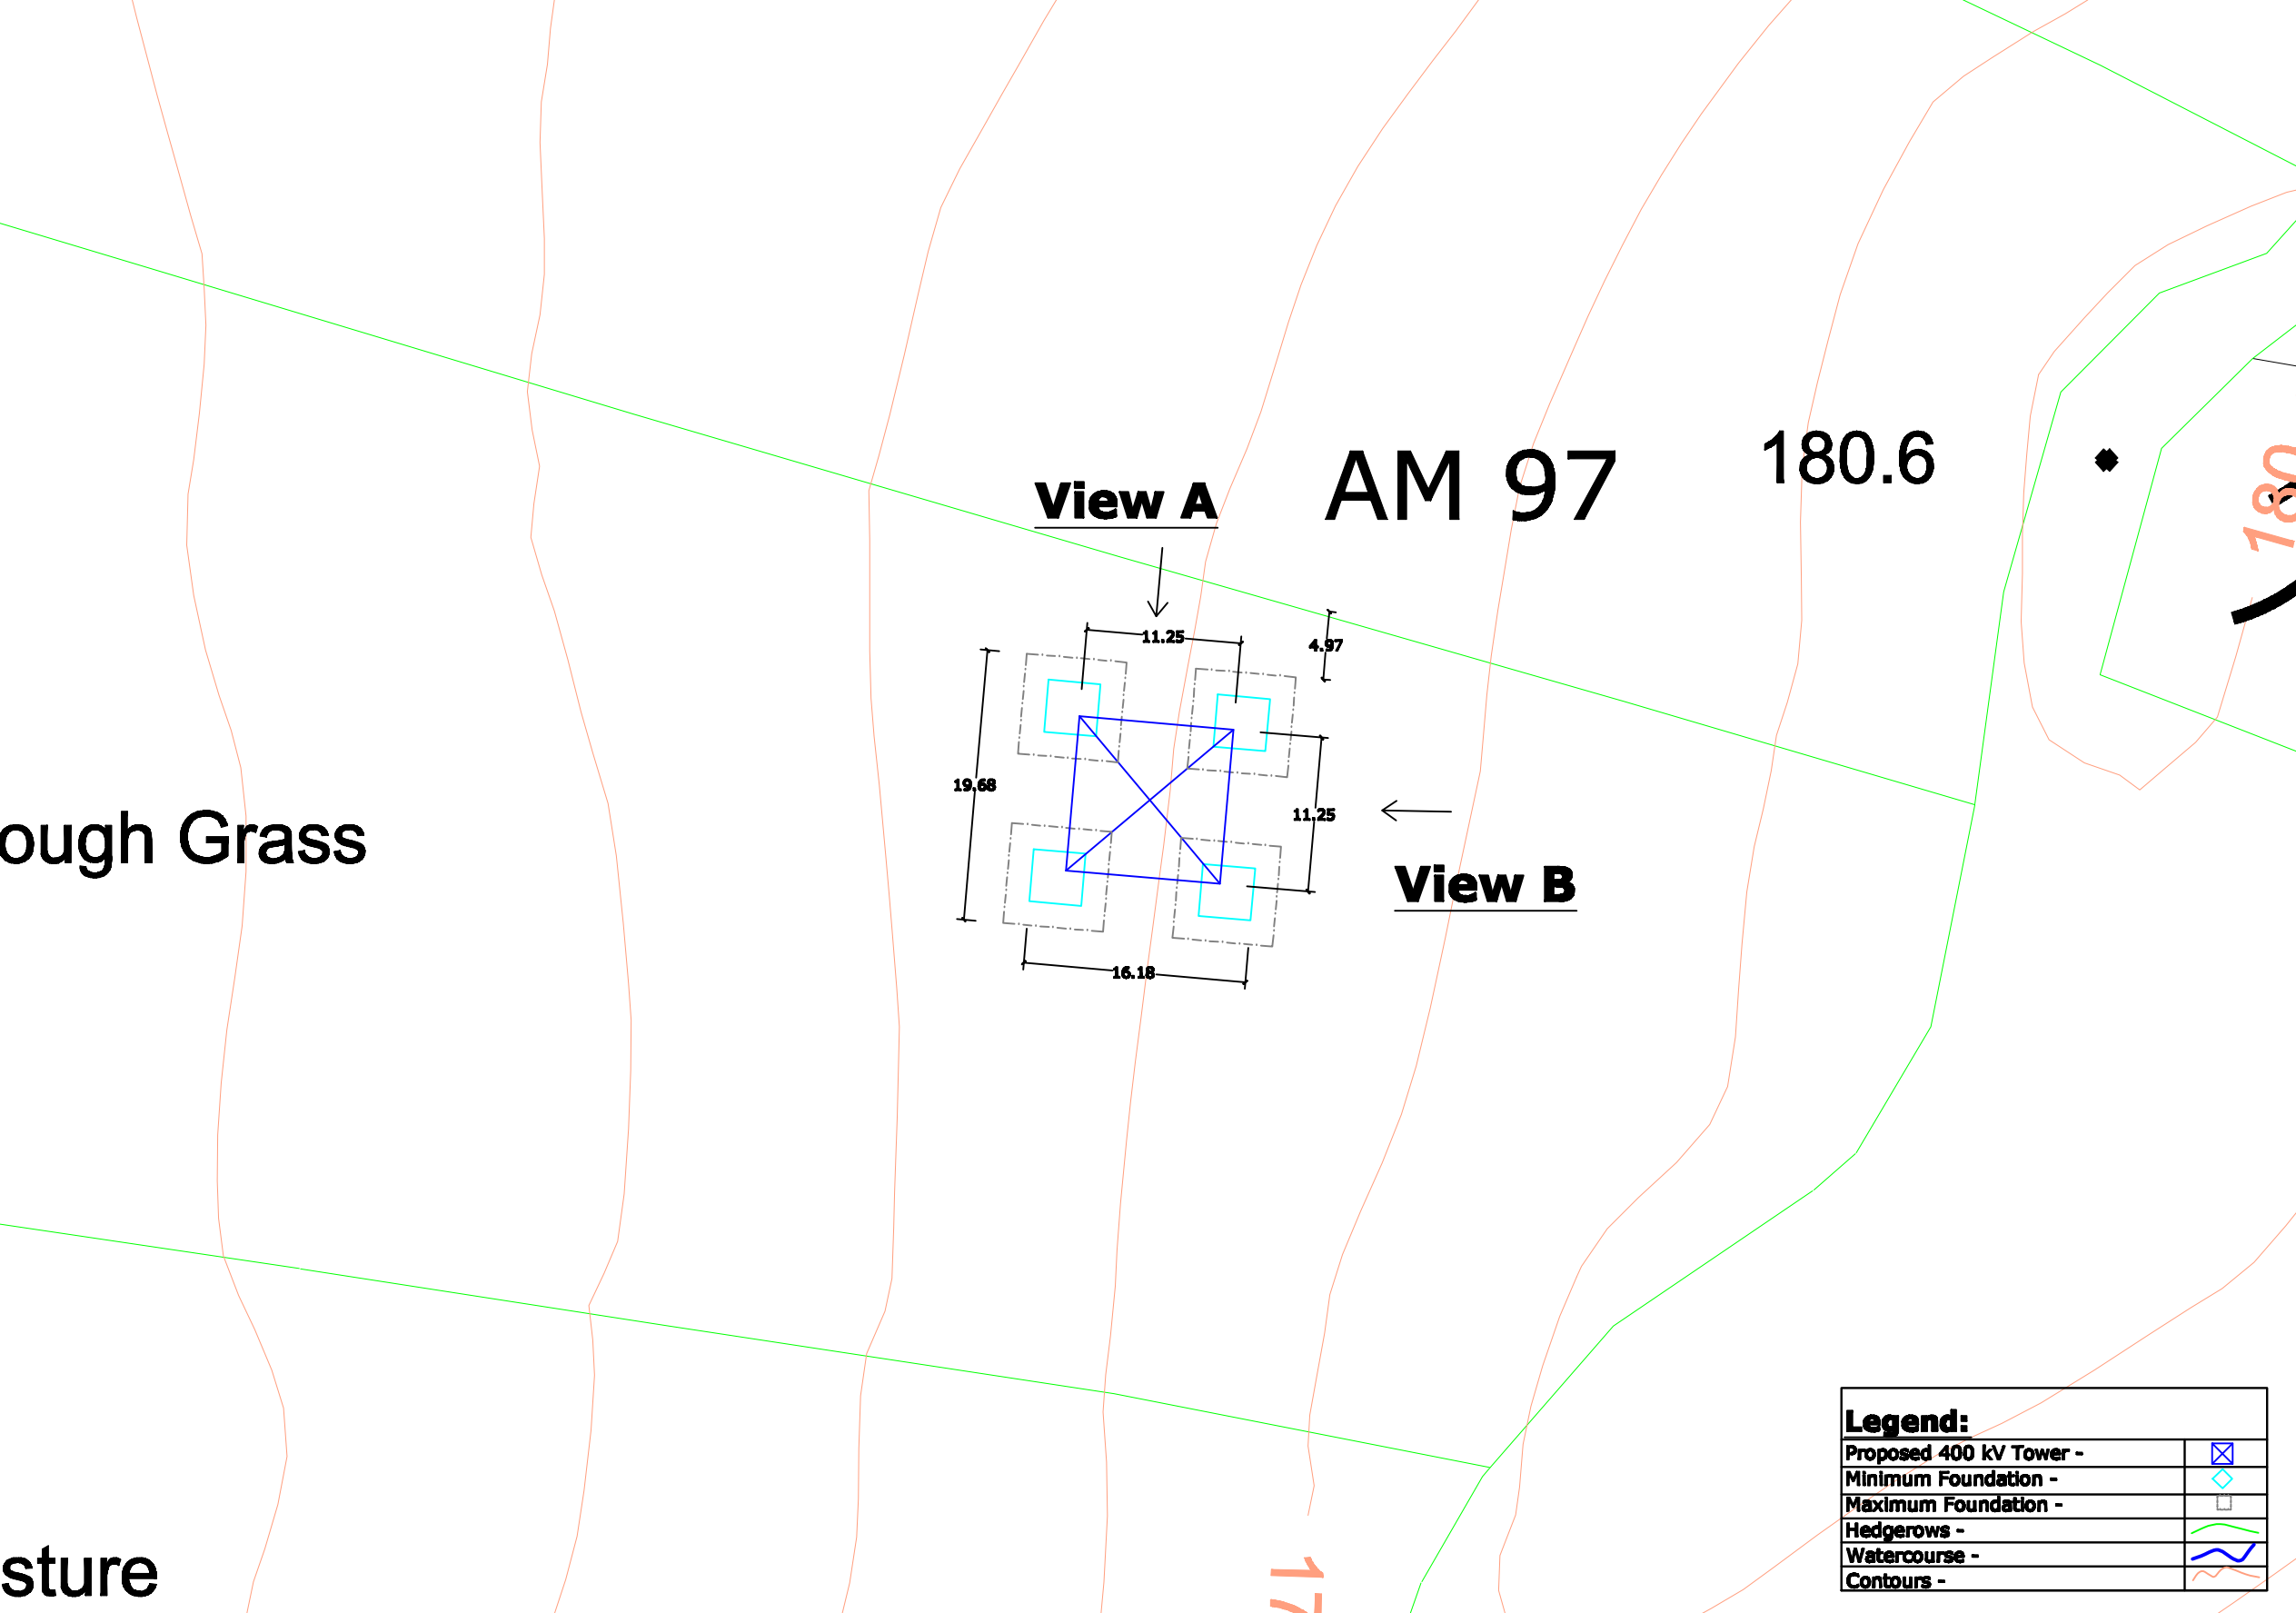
View A

AM 97

180.6

180

11.25

4.97

19.68

11.25

View B

16.18

ough Grass

sture

17

Legend:

| Proposed 400 kV Tower - | |
|---|---|
| Minimum Foundation - | |
| Maximum Foundation - | |
| Hedgerows - | |
| Watercourse - | |
| Contours - | |